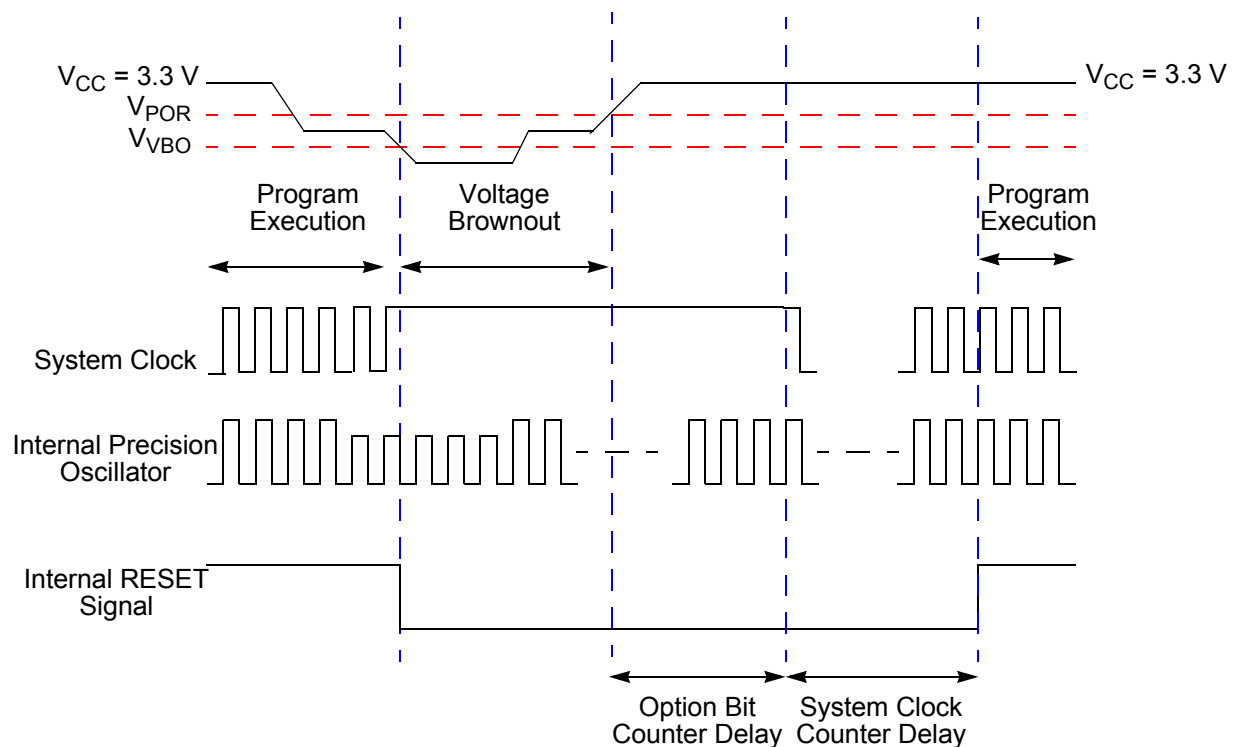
$V_{CC}$ = 3.3 V
$V_{POR}$
$V_{VBO}$
$V_{CC}$ = 3.3 V

Program Execution
Voltage Brownout
Program Execution

System Clock

Internal Precision Oscillator

Internal RESET Signal

Option Bit Counter Delay
System Clock Counter Delay